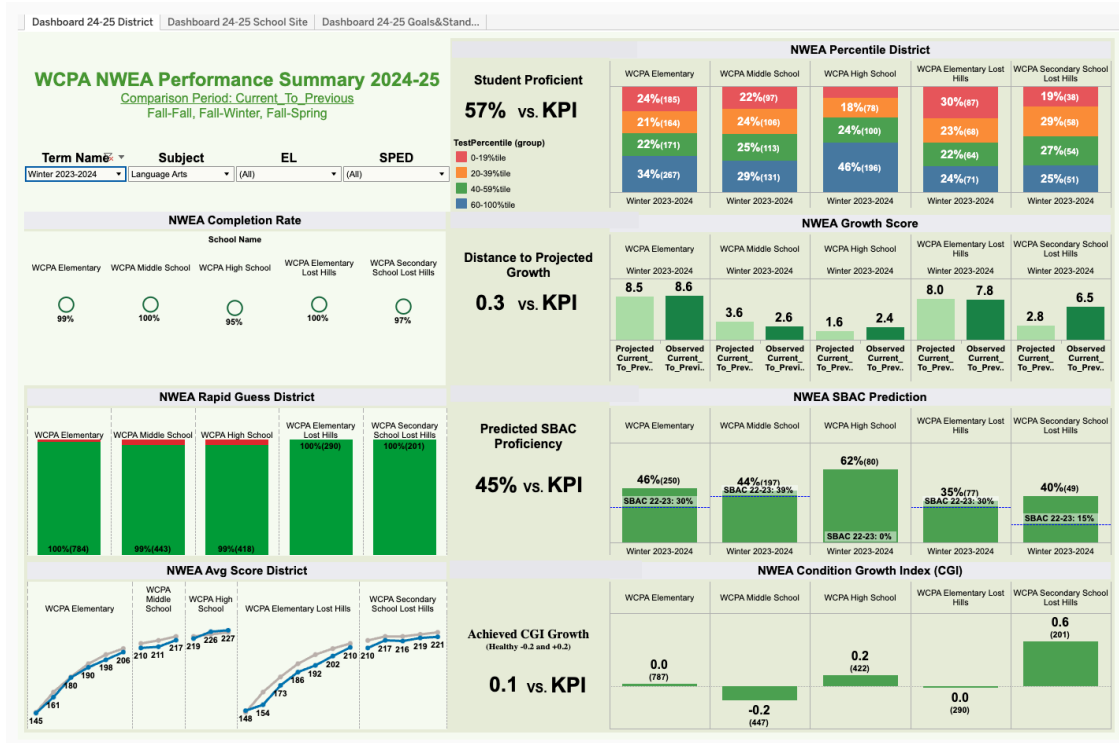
Dashboard 24-25 District | Dashboard 24-25 School Site | Dashboard 24-25 Goals&Stand...

WCPA NWEA Performance Summary 2024-25
Comparison Period: Current_To_Previous
Fall-Fall, Fall-Winter, Fall-Spring

Term Name | Subject | EL | SPED
Winter 2023-2024 | Language Arts | (All) | (All)

NWEA Percentile District

Student Proficient
57% vs. KPI

TestPercentile (group)
0-19%tile
20-39%tile
40-59%tile
60-100%tile

| WCPA Elementary | WCPA Middle School | WCPA High School | WCPA Elementary Lost Hills | WCPA Secondary School Lost Hills |
|---|---|---|---|---|
| 24%(185) | 22%(97) | | 30%(87) | 19%(38) |
| 21%(164) | 24%(106) | 18%(78) | 23%(68) | 29%(58) |
| 22%(171) | 25%(113) | 24%(100) | 22%(64) | 27%(54) |
| 34%(267) | 29%(131) | 46%(196) | 24%(71) | 25%(51) |
| Winter 2023-2024 | Winter 2023-2024 | Winter 2023-2024 | Winter 2023-2024 | Winter 2023-2024 |

NWEA Completion Rate
School Name
WCPA Elementary 99%
WCPA Middle School 100%
WCPA High School 95%
WCPA Elementary Lost Hills 100%
WCPA Secondary School Lost Hills 97%

NWEA Growth Score

Distance to Projected Growth
0.3 vs. KPI

| | WCPA Elementary | WCPA Middle School | WCPA High School | WCPA Elementary Lost Hills | WCPA Secondary School Lost Hills |
|---|---|---|---|---|---|
| | Winter 2023-2024 | Winter 2023-2024 | Winter 2023-2024 | Winter 2023-2024 | Winter 2023-2024 |
| Projected Current_ To_Prev.. | 8.5 | 3.6 | 1.6 | 8.0 | 2.8 |
| Observed Current_ To_Previ.. | 8.6 | 2.6 | 2.4 | 7.8 | 6.5 |

NWEA Rapid Guess District
WCPA Elementary 100%(784)
WCPA Middle School 99%(443)
WCPA High School 99%(418)
WCPA Elementary Lost Hills 100%(290)
WCPA Secondary School Lost Hills 100%(201)

NWEA SBAC Prediction

Predicted SBAC Proficiency
45% vs. KPI

WCPA Elementary: 46%(250) SBAC 22-23: 30% Winter 2023-2024
WCPA Middle School: 44%(197) SBAC 22-23: 39% Winter 2023-2024
WCPA High School: 62%(80) SBAC 22-23: 0% Winter 2023-2024
WCPA Elementary Lost Hills: 35%(77) SBAC 22-23: 30% Winter 2023-2024
WCPA Secondary School Lost Hills: 40%(49) SBAC 22-23: 15% Winter 2023-2024

NWEA Avg Score District
WCPA Elementary: 145, 161, 180, 190, 198, 206
WCPA Middle School: 210, 211, 217
WCPA High School: 219, 226, 227
WCPA Elementary Lost Hills: 148, 154, 173, 186, 192, 202, 210
WCPA Secondary School Lost Hills: 217, 217, 216, 219, 221

NWEA Condition Growth Index (CGI)

Achieved CGI Growth
(Healthy -0.2 and +0.2)
0.1 vs. KPI

WCPA Elementary: 0.0 (787)
WCPA Middle School: -0.2 (447)
WCPA High School: 0.2 (422)
WCPA Elementary Lost Hills: 0.0 (290)
WCPA Secondary School Lost Hills: 0.6 (201)